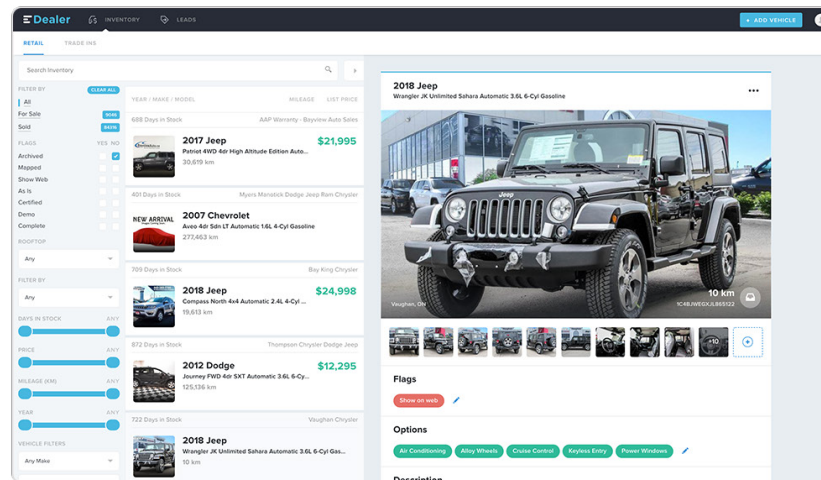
Dealer INVENTORY LEADS + ADD VEHICLE

RETAIL TRADE INS

Search Inventory

FILTER BY CLEAR ALL
All
For Sale
Sold

FLAGS YES NO
Archived
Mapped
Show Web
As Is
Certified
Demo
Complete

ROOFTOP
Any

FILTER BY
Any

DAYS IN STOCK ANY
PRICE ANY
MILEAGE (KM) ANY
YEAR ANY

VEHICLE FILTERS
Any Make

YEAR / MAKE / MODEL MILEAGE LIST PRICE

688 Days in Stock AAP Warranty - Bayview Auto Sales
2017 Jeep $21,995
Patriot 4WD 4dr High Altitude Edition Auto...
30,619 km

401 Days in Stock Myers Manotick Dodge Jeep Ram Chrysler
NEW ARRIVAL
2007 Chevrolet
Aveo 4dr Sdn LT Automatic 1.6L 4-Cyl Gasoline
277,463 km

709 Days in Stock Bay King Chrysler
2018 Jeep $24,998
Compass North 4x4 Automatic 2.4L 4-Cyl ...
19,613 km

872 Days in Stock Thompson Chrysler Dodge Jeep
2012 Dodge $12,295
Journey FWD 4dr SXT Automatic 3.6L 6-Cyl...
125,136 km

722 Days in Stock Vaughan Chrysler
2018 Jeep
Wrangler JK Unlimited Sahara Automatic 3.6L 6-Cyl Gasoline
10 km

2018 Jeep
Wrangler JK Unlimited Sahara Automatic 3.6L 6-Cyl Gasoline

Vaughan, ON 10 km
1C4BJWEGXJL865122

+10

Flags
Show on web

Options
Air Conditioning Alloy Wheels Cruise Control Keyless Entry Power Windows

Description